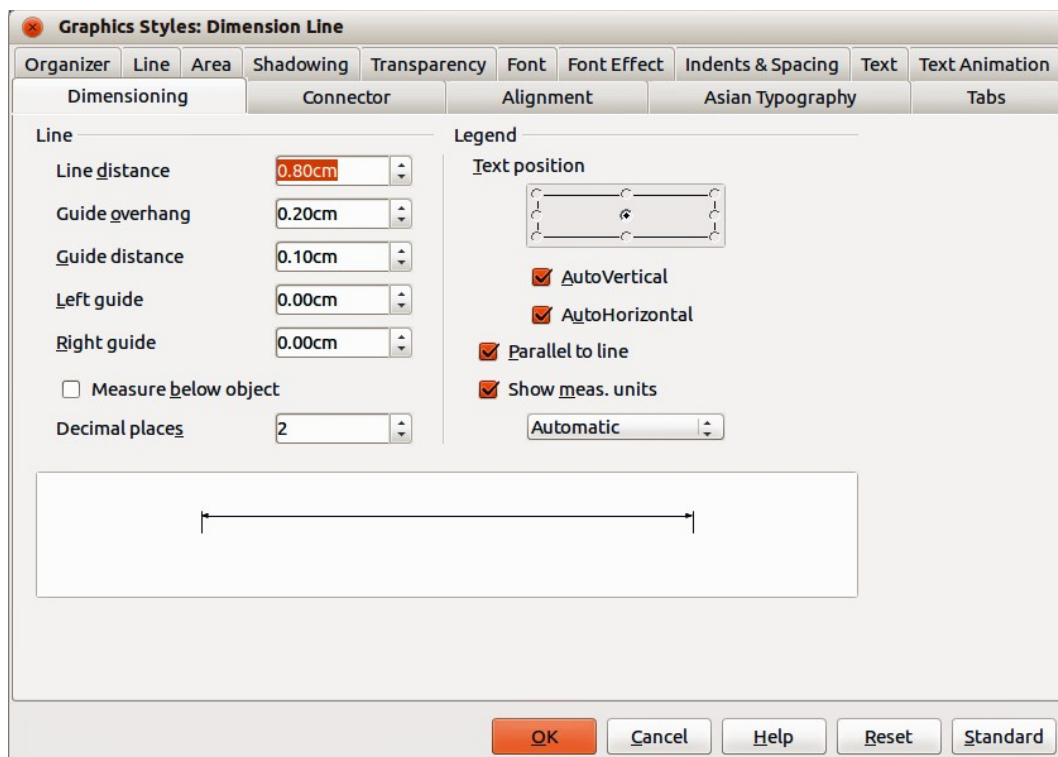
Graphics Styles: Dimension Line

Organizer | Line | Area | Shadowing | Transparency | Font | Font Effect | Indents & Spacing | Text | Text Animation

Dimensioning | Connector | Alignment | Asian Typography | Tabs

Line

Line distance 0.80cm

Guide overhang 0.20cm

Guide distance 0.10cm

Left guide 0.00cm

Right guide 0.00cm

Measure below object

Decimal places 2

Legend

Text position

AutoVertical

AutoHorizontal

Parallel to line

Show meas. units

Automatic

OK Cancel Help Reset Standard